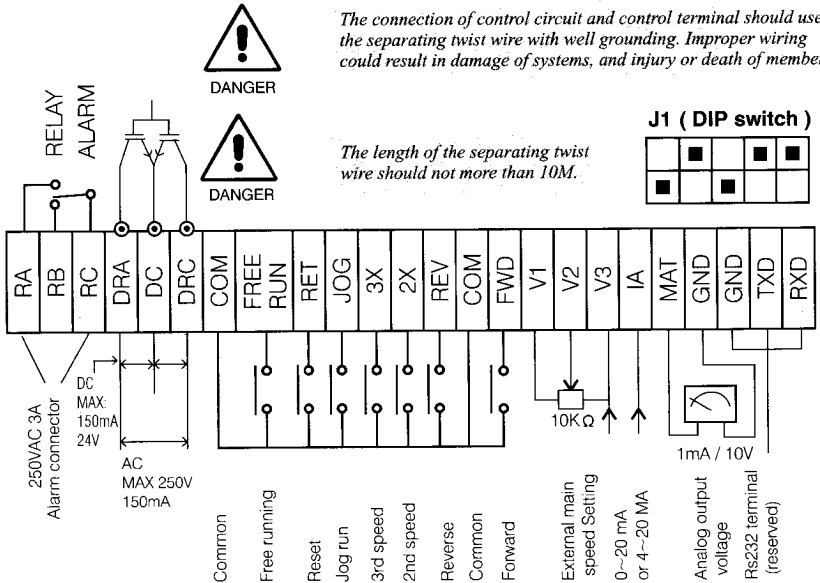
DANGER

The connection of control circuit and control terminal should use the separating twist wire with well grounding. Improper wiring could result in damage of systems, and injury or death of member

RELAY
ALARM

DANGER

The length of the separating twist wire should not more than 10M.

J1 ( DIP switch )

| RA | RB | RC | DRA | DC | DRC | COM | FREE RUN | RET | JOG | 3X | 2X | REV | COM | FWD | V1 | V2 | V3 | IA | MAT | GND | GND | TXD | RXD |
|---|---|---|---|---|---|---|---|---|---|---|---|---|---|---|---|---|---|---|---|---|---|---|---|

DC MAX: 150mA 24V

AC MAX 250V 150mA

10KΩ

1mA / 10V

250VAC 3A Alarm connector

Common

Free running

Reset

Jog run

3rd speed

2nd speed

Reverse

Common

Forward

External main speed Setting

0~20 mA or 4~20 MA

Analog output voltage

Rs232 terminal (reserved)